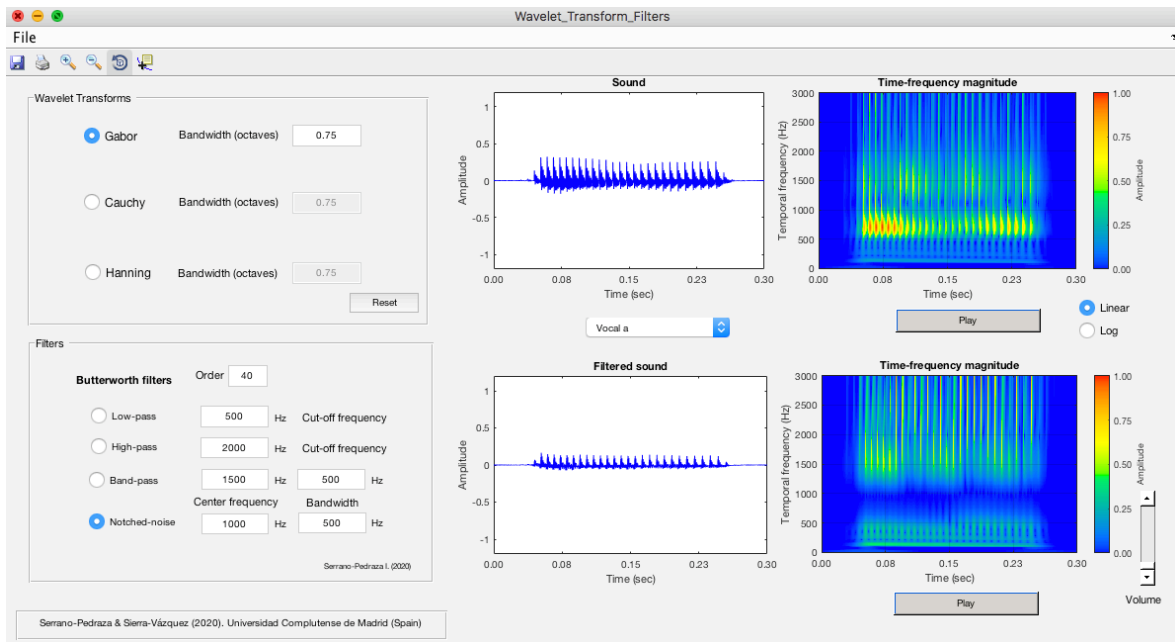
Wavelet_Transform_Filters

File

Wavelet Transforms

Gabor Bandwidth (octaves) 0.75

Cauchy Bandwidth (octaves) 0.75

Hanning Bandwidth (octaves) 0.75

Reset

Filters

Butterworth filters Order 40

Low-pass 500 Hz Cut-off frequency

High-pass 2000 Hz Cut-off frequency

Band-pass 1500 Hz 500 Hz

Center frequency Bandwidth

Notched-noise 1000 Hz 500 Hz

Serrano-Pedraza I. (2020)

Serrano-Pedraza & Sierra-Vázquez (2020). Universidad Complutense de Madrid (Spain)

Sound

Amplitude

1
0.5
0
-0.5
-1

0.00 0.08 0.15 0.23 0.30
Time (sec)

Vocal a

Time-frequency magnitude

Temporal frequency (Hz)

3000 2500 2000 1500 1000 500 0

0.00 0.08 0.15 0.23 0.30
Time (sec)

1.00 0.75 0.50 0.25 0.00
Amplitude

Linear
Log

Play

Filtered sound

Amplitude

1
0.5
0
-0.5
-1

0.00 0.08 0.15 0.23 0.30
Time (sec)

Time-frequency magnitude

Temporal frequency (Hz)

3000 2500 2000 1500 1000 500 0

0.00 0.08 0.15 0.23 0.30
Time (sec)

1.00 0.75 0.50 0.25 0.00
Amplitude

Play

Volume